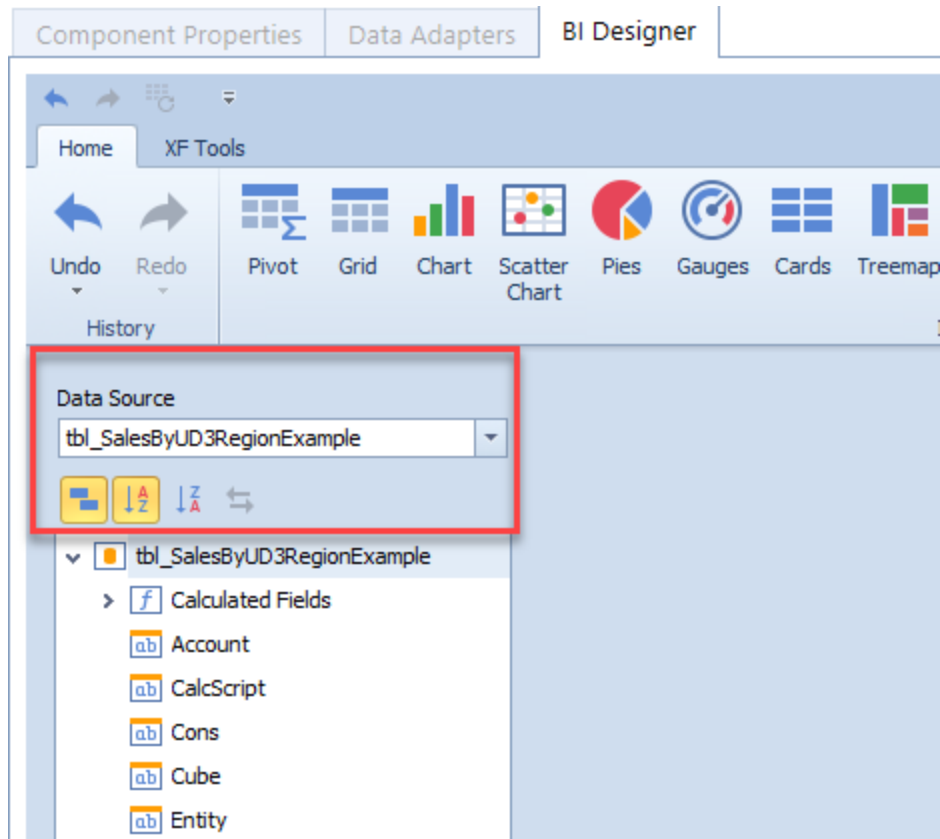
Component Properties
Data Adapters
BI Designer

Home
XF Tools

Undo
Redo
History

Pivot
Grid
Chart
Scatter Chart
Pies
Gauges
Cards
Treemap

Data Source
tbl_SalesByUD3RegionExample

tbl_SalesByUD3RegionExample
Calculated Fields
Account
CalcScript
Cons
Cube
Entity